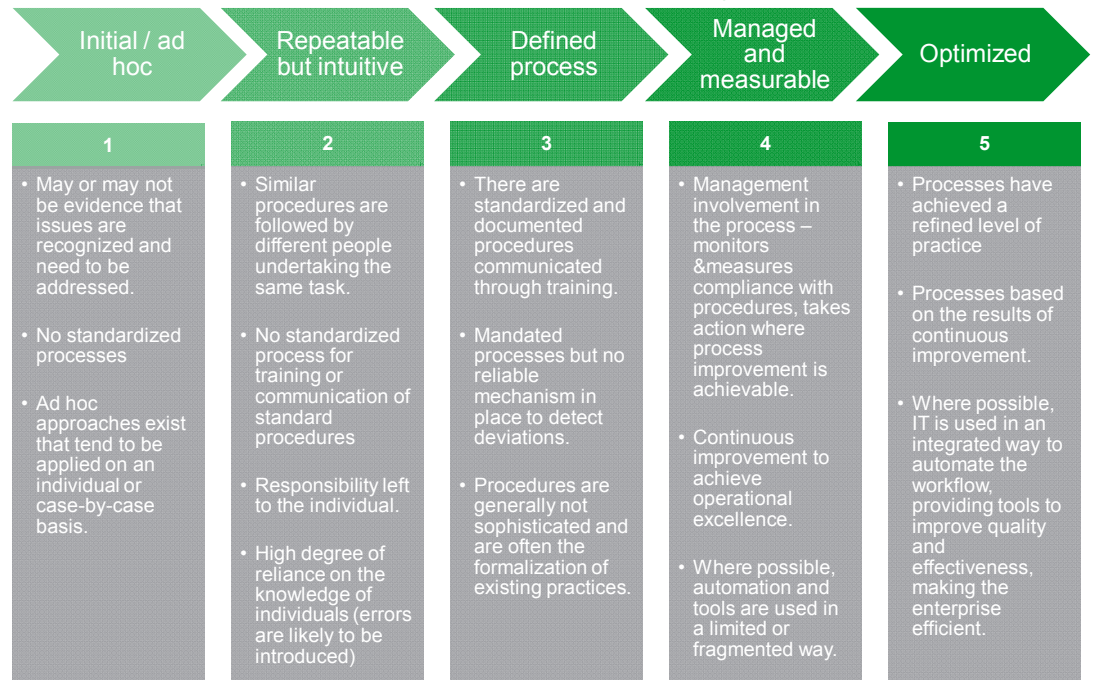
Initial / ad hoc

Repeatable but intuitive

Defined process

Managed and measurable

Optimized

1

• May or may not be evidence that issues are recognized and need to be addressed.

• No standardized processes

• Ad hoc approaches exist that tend to be applied on an individual or case-by-case basis.

2

• Similar procedures are followed by different people undertaking the same task.

• No standardized process for training or communication of standard procedures

• Responsibility left to the individual.

• High degree of reliance on the knowledge of individuals (errors are likely to be introduced)

3

• There are standardized and documented procedures communicated through training.

• Mandated processes but no reliable mechanism in place to detect deviations.

• Procedures are generally not sophisticated and are often the formalization of existing practices.

4

• Management involvement in the process – monitors &measures compliance with procedures, takes action where process improvement is achievable.

• Continuous improvement to achieve operational excellence.

• Where possible, automation and tools are used in a limited or fragmented way.

5

• Processes have achieved a refined level of practice

• Processes based on the results of continuous improvement.

• Where possible, IT is used in an integrated way to automate the workflow, providing tools to improve quality and effectiveness, making the enterprise efficient.